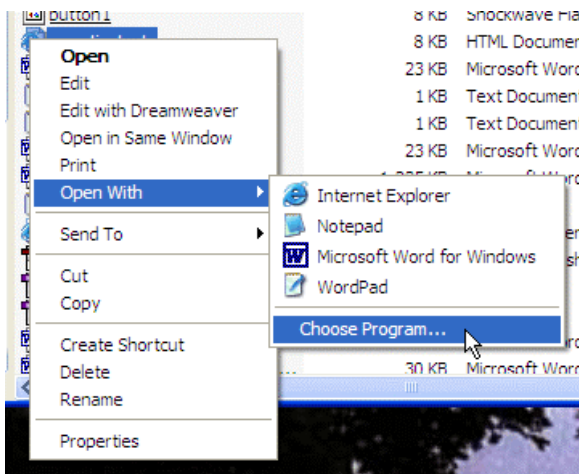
button1
8 KB Shockwave Fla
8 KB HTML Documen
23 KB Microsoft Word
1 KB Text Document
1 KB Text Document
23 KB Microsoft Word
30 KB Microsoft Word

Open
Edit
Edit with Dreamweaver
Open in Same Window
Print
Open With
Send To
Cut
Copy
Create Shortcut
Delete
Rename
Properties

Internet Explorer
Notepad
Microsoft Word for Windows
WordPad
Choose Program...